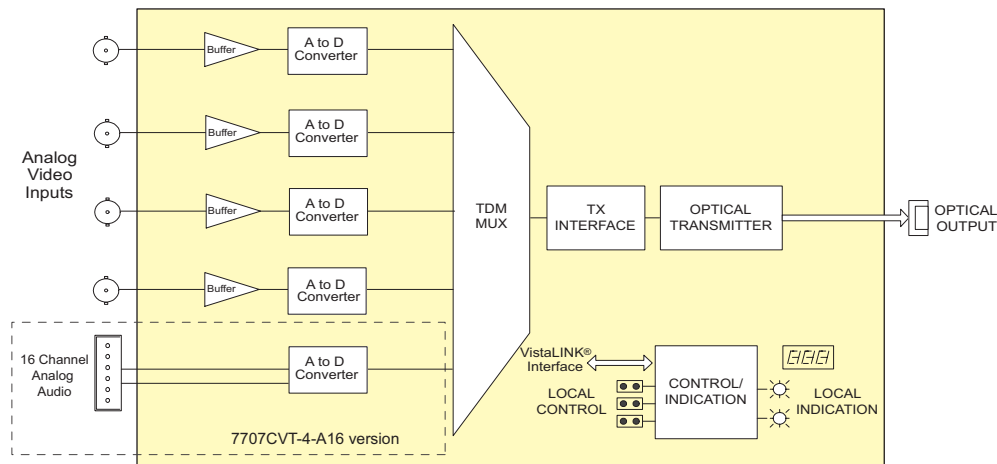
Analog Video Inputs

Buffer

A to D Converter

Buffer

A to D Converter

Buffer

A to D Converter

Buffer

A to D Converter

16 Channel Analog Audio

A to D Converter

7707CVT-4-A16 version

TDM MUX

TX INTERFACE

OPTICAL TRANSMITTER

OPTICAL OUTPUT

VistaLINK® Interface

LOCAL CONTROL

CONTROL/ INDICATION

LOCAL INDICATION